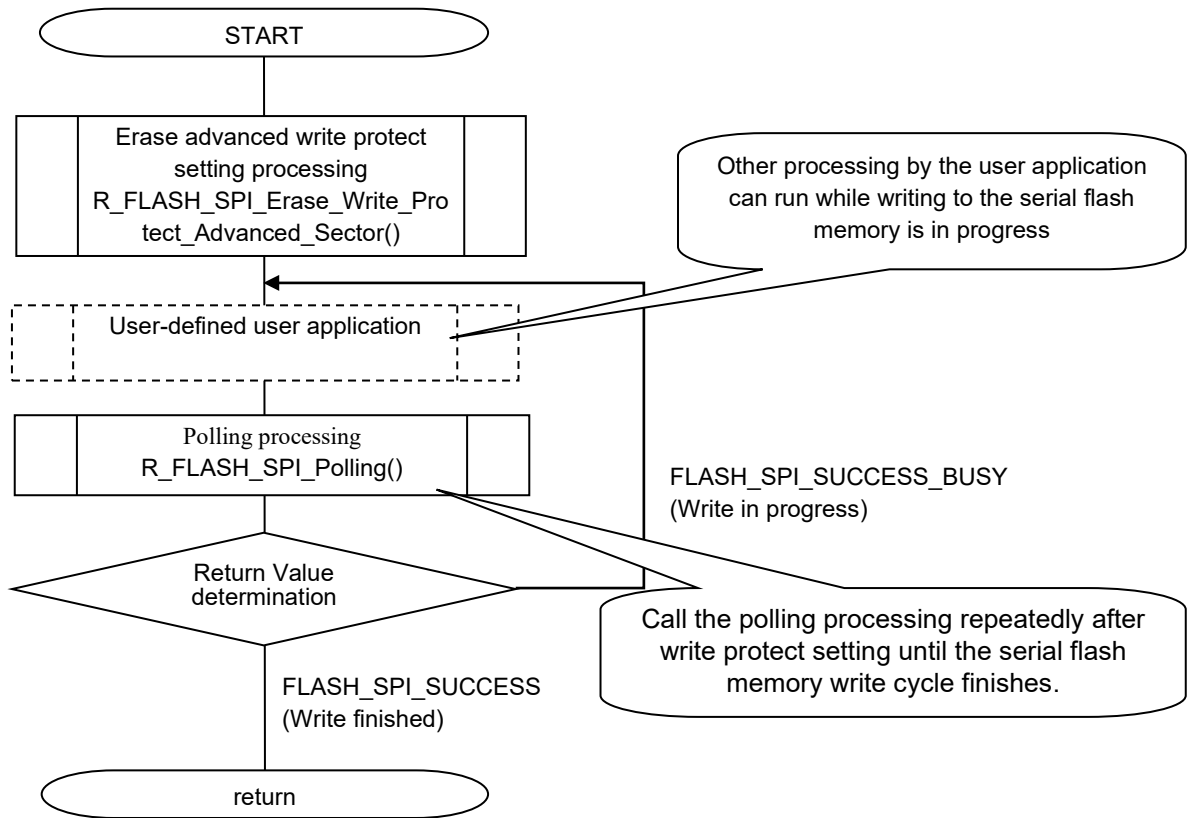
START

Erase advanced write protect setting processing R_FLASH_SPI_Erase_Write_Protect_Advanced_Sector()

Other processing by the user application can run while writing to the serial flash memory is in progress

User-defined user application

Polling processing
R_FLASH_SPI_Polling()

FLASH_SPI_SUCCESS_BUSY
(Write in progress)

Return Value determination

Call the polling processing repeatedly after write protect setting until the serial flash memory write cycle finishes.

FLASH_SPI_SUCCESS
(Write finished)

return